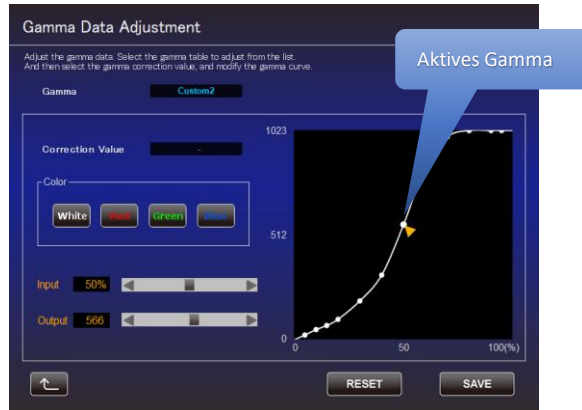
Gamma Data Adjustment

Adjust the gamma data. Select the gamma table to adjust from the list. And then select the gamma correction value, and modify the gamma curve.

Aktives Gamma

Gamma Custom2

Correction Value -

Color

White Red Green Blue

Input 50%

Output 566

1023

512

0

0 50 100(%)

RESET SAVE